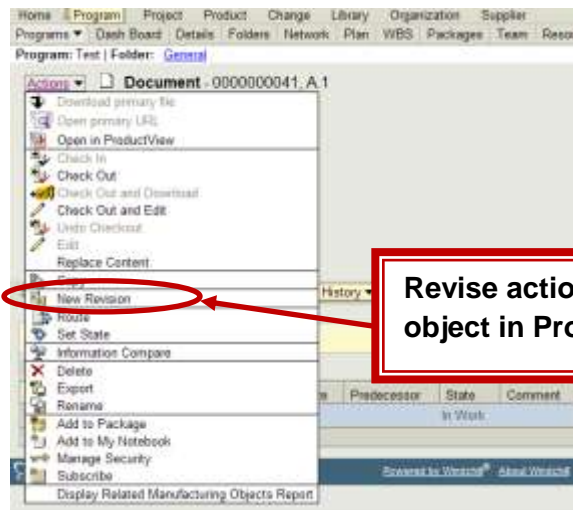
Home Program Project Product Change Library Organization Supplier
Programs ▾ Dash Board Details Folders Network Plan WBS Packages Team Reso

Program: Test | Folder: General

Actions ▾ Document - 0000000041, A.1

Download primary file
Open primary URL
Open in ProductView
Check In
Check Out
Check Out and Download
Check Out and Edit
Undo Checkout
Edit
Replace Content
Copy
New Revision
Route
Set State
Information Compare
Delete
Export
Rename
Add to Package
Add to My Notebook
Manage Security
Subscribe
Display Related Manufacturing Objects Report

History ▾

Predecessor State Comment
In Work

Powered by Windchill® About Windchill

Revise actio
object in Pro